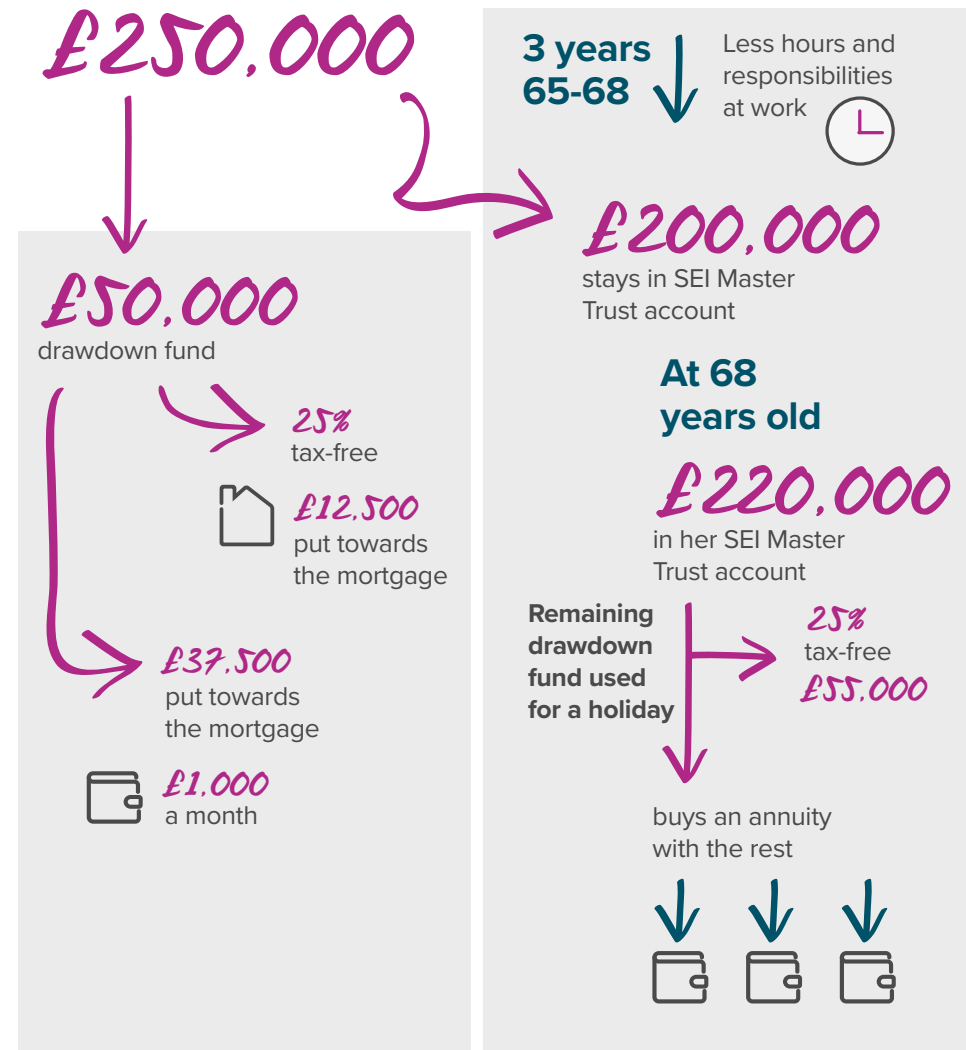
£250,000

£50,000
drawdown fund

25%
tax-free

£12,500
put towards the mortgage

£37,500
put towards the mortgage

£1,000
a month

3 years
65-68

Less hours and responsibilities at work

£200,000
stays in SEI Master Trust account

At 68 years old

£220,000
in her SEI Master Trust account

Remaining drawdown fund used for a holiday

25%
tax-free
£55,000

buys an annuity with the rest